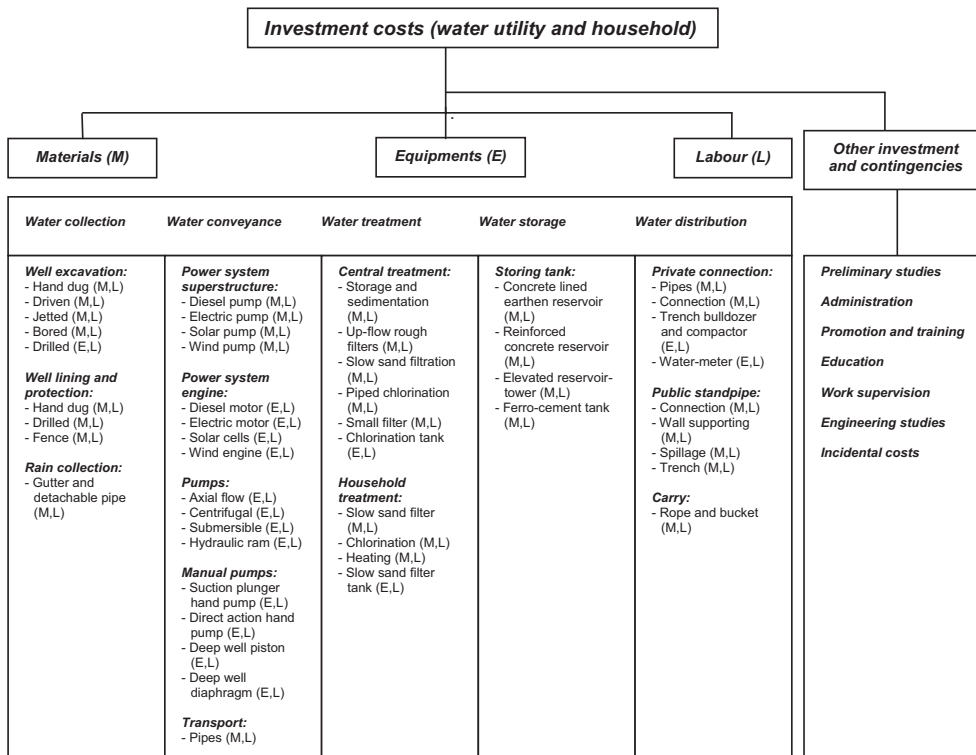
Investment costs (water utility and household)

Materials (M)

Equipments (E)

Labour (L)

Other investment and contingencies

Water collection

Water conveyance

Water treatment

Water storage

Water distribution

Well excavation:
- Hand dug (M,L)
- Driven (M,L)
- Jetted (M,L)
- Bored (M,L)
- Drilled (E,L)

Well lining and protection:
- Hand dug (M,L)
- Drilled (M,L)
- Fence (M,L)

Rain collection:
- Gutter and detachable pipe (M,L)

Power system superstructure:
- Diesel pump (M,L)
- Electric pump (M,L)
- Solar pump (M,L)
- Wind pump (M,L)

Power system engine:
- Diesel motor (E,L)
- Electric motor (E,L)
- Solar cells (E,L)
- Wind engine (E,L)

Pumps:
- Axial flow (E,L)
- Centrifugal (E,L)
- Submersible (E,L)
- Hydraulic ram (E,L)

Manual pumps:
- Suction plunger hand pump (E,L)
- Direct action hand pump (E,L)
- Deep well piston (E,L)
- Deep well diaphragm (E,L)

Transport:
- Pipes (M,L)

Central treatment:
- Storage and sedimentation (M,L)
- Up-flow rough filters (M,L)
- Slow sand filtration (M,L)
- Piped chlorination (M,L)
- Small filter (M,L)
- Chlorination tank (E,L)

Household treatment:
- Slow sand filter (M,L)
- Chlorination (M,L)
- Heating (M,L)
- Slow sand filter tank (E,L)

Storing tank:
- Concrete lined earthen reservoir (M,L)
- Reinforced concrete reservoir (M,L)
- Elevated reservoir-tower (M,L)
- Ferro-cement tank (M,L)

Private connection:
- Pipes (M,L)
- Connection (M,L)
- Trench bulldozer and compactor (E,L)
- Water-meter (E,L)

Public standpipe:
- Connection (M,L)
- Wall supporting (M,L)
- Spillage (M,L)
- Trench (M,L)

Carry:
- Rope and bucket (M,L)

Preliminary studies

Administration

Promotion and training

Education

Work supervision

Engineering studies

Incidental costs